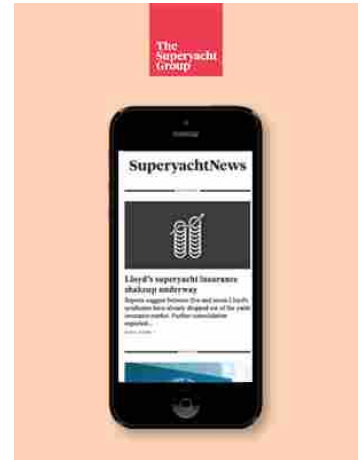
The Superyacht Group

SuperyachtNews

Lloyd's superyacht insurance shakeup underway

Reports suggest between five and seven Lloyd's syndicates have already dropped out of the yacht insurance market. Further consolidation expected...

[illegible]